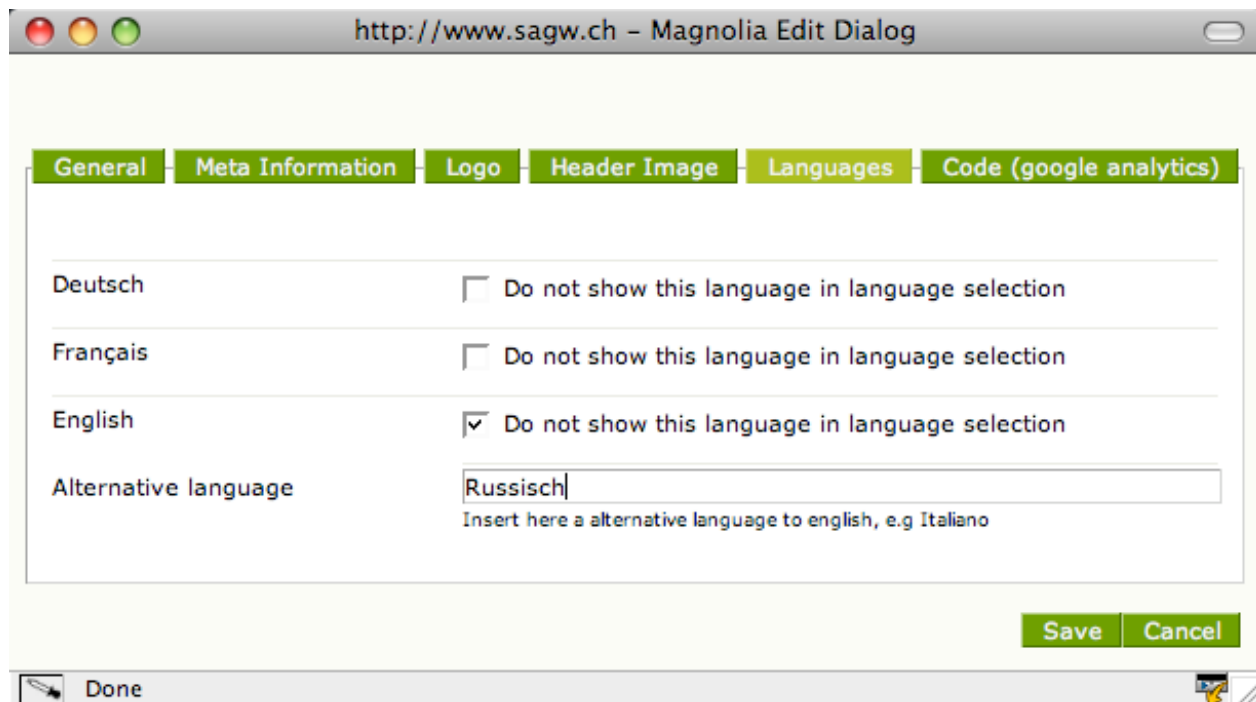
http://www.sagw.ch – Magnolia Edit Dialog

General | Meta Information | Logo | Header Image | Languages | Code (google analytics)

Deutsch
Do not show this language in language selection

Français
Do not show this language in language selection

English
Do not show this language in language selection

Alternative language
Russisch
Insert here a alternative language to english, e.g Italiano

Save Cancel

Done